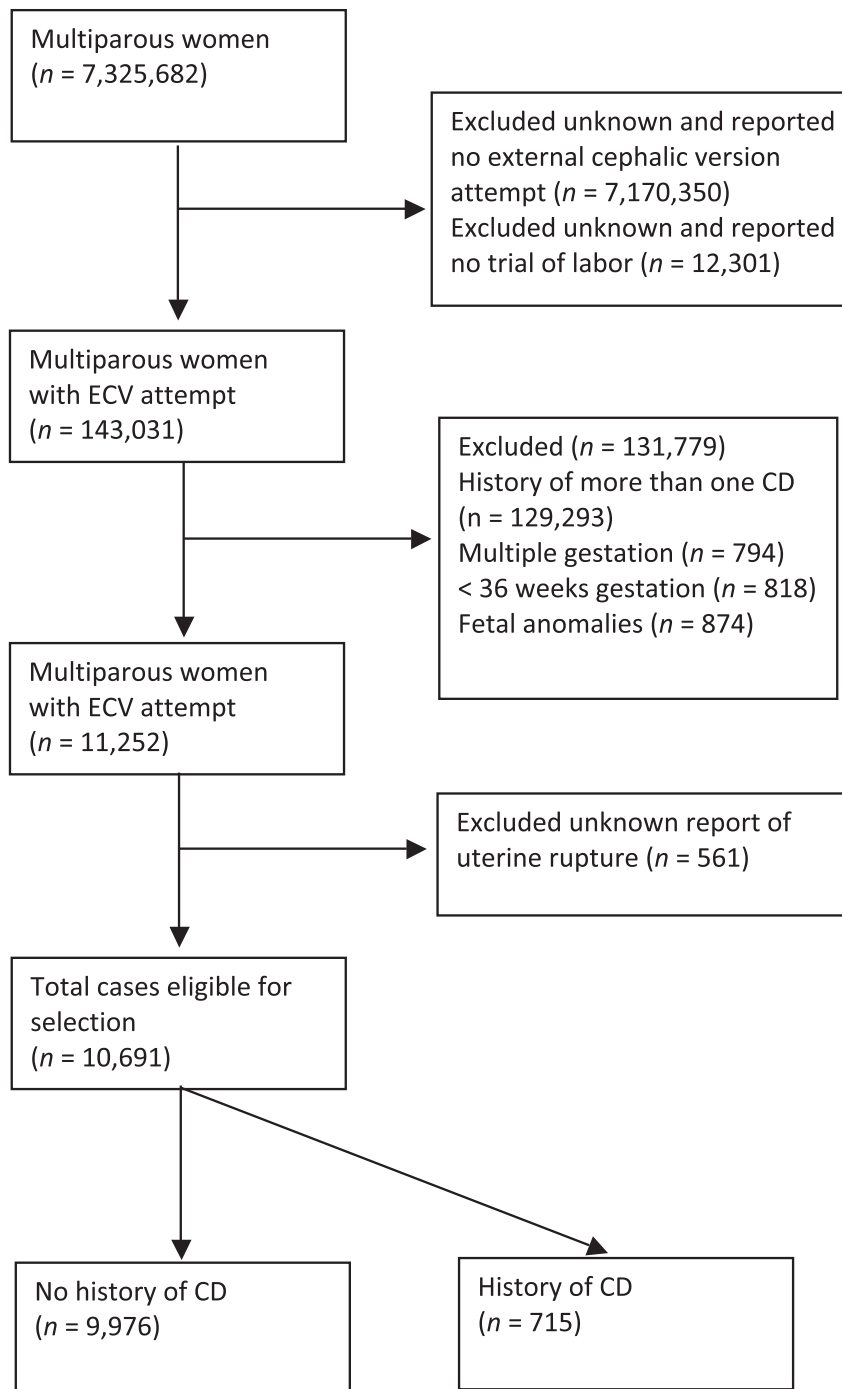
Multiparous women
($n$ = 7,325,682)

Excluded unknown and reported no external cephalic version attempt ($n$ = 7,170,350)
Excluded unknown and reported no trial of labor ($n$ = 12,301)

Multiparous women with ECV attempt
($n$ = 143,031)

Excluded ($n$ = 131,779)
History of more than one CD
(n = 129,293)
Multiple gestation ($n$ = 794)
< 36 weeks gestation ($n$ = 818)
Fetal anomalies ($n$ = 874)

Multiparous women with ECV attempt
($n$ = 11,252)

Excluded unknown report of uterine rupture ($n$ = 561)

Total cases eligible for selection
($n$ = 10,691)

No history of CD
($n$ = 9,976)

History of CD
($n$ = 715)